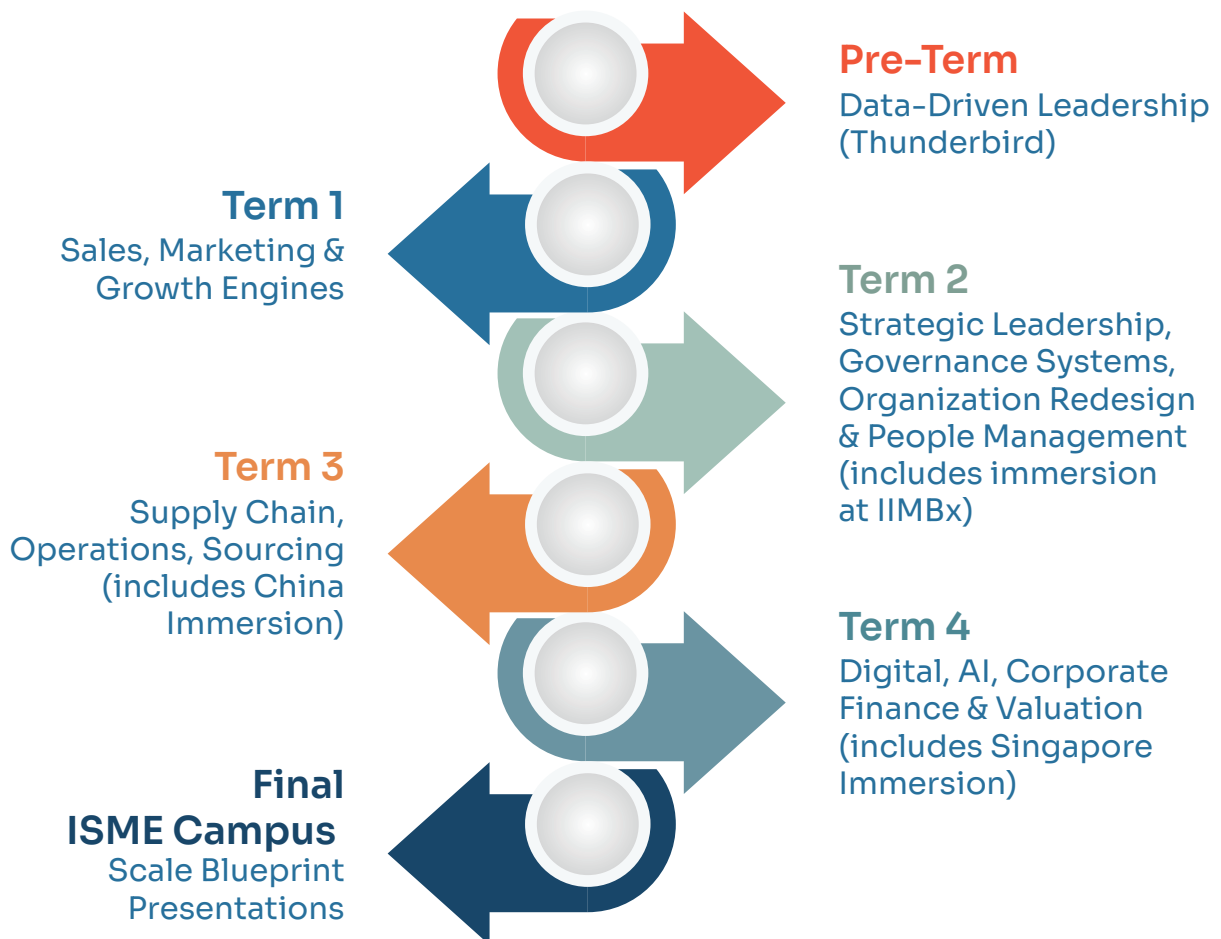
Pre-Term
Data-Driven Leadership (Thunderbird)

Term 1
Sales, Marketing & Growth Engines

Term 2
Strategic Leadership, Governance Systems, Organization Redesign & People Management (includes immersion at IIMBx)

Term 3
Supply Chain, Operations, Sourcing (includes China Immersion)

Term 4
Digital, AI, Corporate Finance & Valuation (includes Singapore Immersion)

Final
ISME Campus
Scale Blueprint Presentations